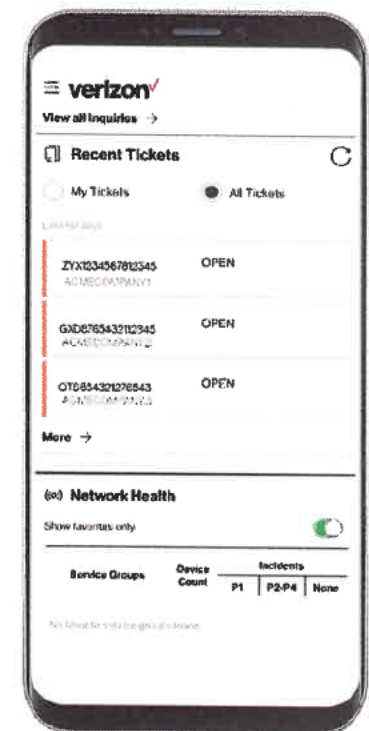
verizon

View all inquiries →

Recent Tickets

My Tickets

All Tickets

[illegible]

ZYX1234567812345
ACMECOMPANY1

OPEN

GXD8765432112345
ACMECOMPANY2

OPEN

OT8654321276543
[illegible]

OPEN

More →

Network Health

Show favorites only

| Service Groups | Device Count | Incidents P1 | Incidents P2-P4 | Incidents None |
|---|---|---|---|---|

No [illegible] service groups found